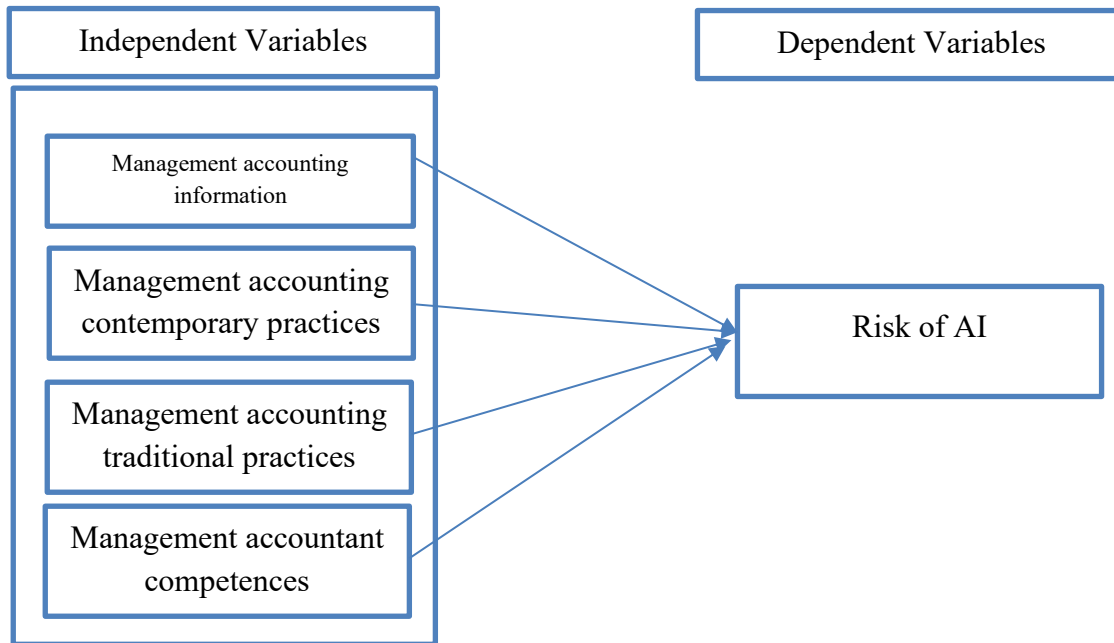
Independent Variables

Dependent Variables

Management accounting information

Management accounting contemporary practices

Management accounting traditional practices

Management accountant competences

Risk of AI